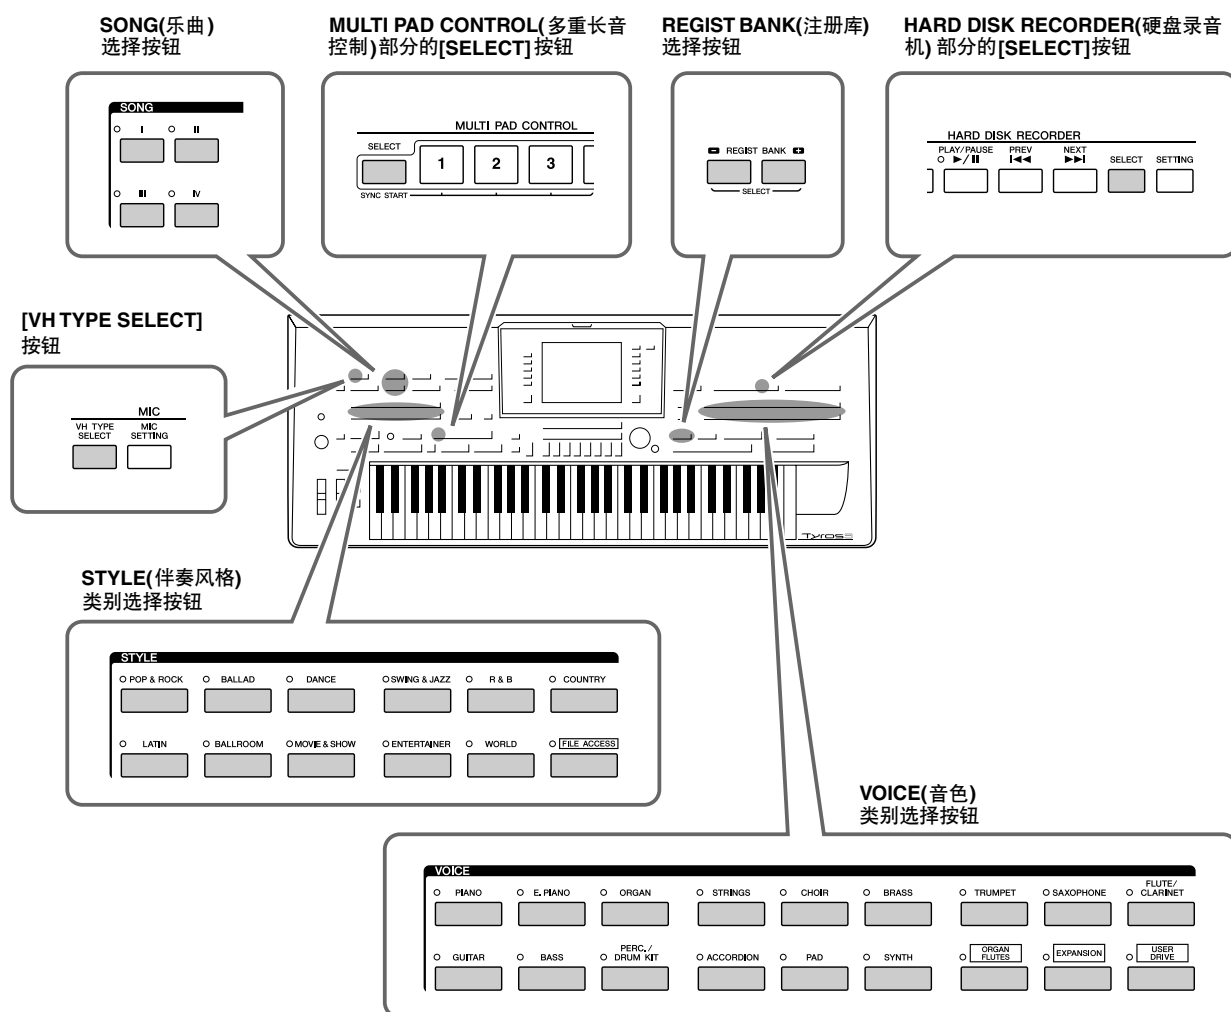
SONG(乐曲)
选择按钮

SONG
I II
III IV

MULTI PAD CONTROL(多重长音控制)部分的[SELECT] 按钮

MULTI PAD CONTROL
SELECT
1 2 3
SYNC START

REGIST BANK(注册库)
选择按钮

REGIST BANK
SELECT

HARD DISK RECORDER(硬盘录音机) 部分的[SELECT]按钮

HARD DISK RECORDER
PLAY/PAUSE ▶/II
PREV |◀◀
NEXT ▶▶|
SELECT
SETTING

[VH TYPE SELECT]
按钮

MIC
VH TYPE SELECT
MIC SETTING

Tyros5

STYLE(伴奏风格)
类别选择按钮

STYLE
POP & ROCK
BALLAD
DANCE
SWING & JAZZ
R & B
COUNTRY
LATIN
BALLROOM
MOVIE & SHOW
ENTERTAINER
WORLD
FILE ACCESS

VOICE(音色)
类别选择按钮

VOICE
PIANO
E. PIANO
ORGAN
STRINGS
CHOIR
BRASS
TRUMPET
SAXOPHONE
FLUTE/ CLARINET
GUITAR
BASS
PERC./ DRUM KIT
ACCORDION
PAD
SYNTH
ORGAN FLUTES
EXPANSION
USER DRIVE